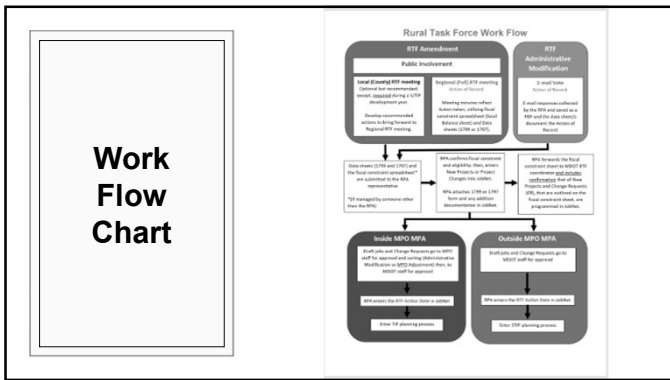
Work Flow Chart

Rural Task Force Work Flow

RTF Amendment

Public Involvement

Local (County) RTF meeting
Optional but recommended; except, required during a 5-TIP development year

Develop recommended actions to bring forward to Regional RTF meeting.

Regional (Full) RTF meeting
Action of Record

Meeting minutes reflect Action taken, utilizing fiscal constraint spreadsheet (local Balance sheet) and Data sheets (1799 or 1797).

RTF Administrative Modification

E-mail Vote
Action of Record

E-mail responses collected by the RPA and saved as a PDF and the data sheet/s document the Action of Record

Data sheets (1799 and 1797) and the fiscal constraint spreadsheet* are submitted to the RPA representative

*(if managed by someone other than the RPA)

RPA confirms fiscal constraint and eligibility; then, enters New Projects or Project Changes into JobNet.

RPA attaches 1799 or 1797 form and any addition documentation in JobNet.

RPA forwards the fiscal constraint sheet to MDOT RTF coordinator and includes confirmation that all New Projects and Change Requests (CR), that are outlined on the fiscal constraint sheet, are programmed in JobNet.

Inside MPO MPA

Draft jobs and Change Requests go to MPO staff for approval and sorting (Administrative Modification or MPO Adjustment) then, to MDOT staff for approval

RPA enters the RTF Action Date in JobNet

Enter TIP planning process

Outside MPO MPA

Draft jobs and Change Requests go to MDOT staff for approval

RPA enters the RTF Action Date in JobNet

Enter STIP planning process